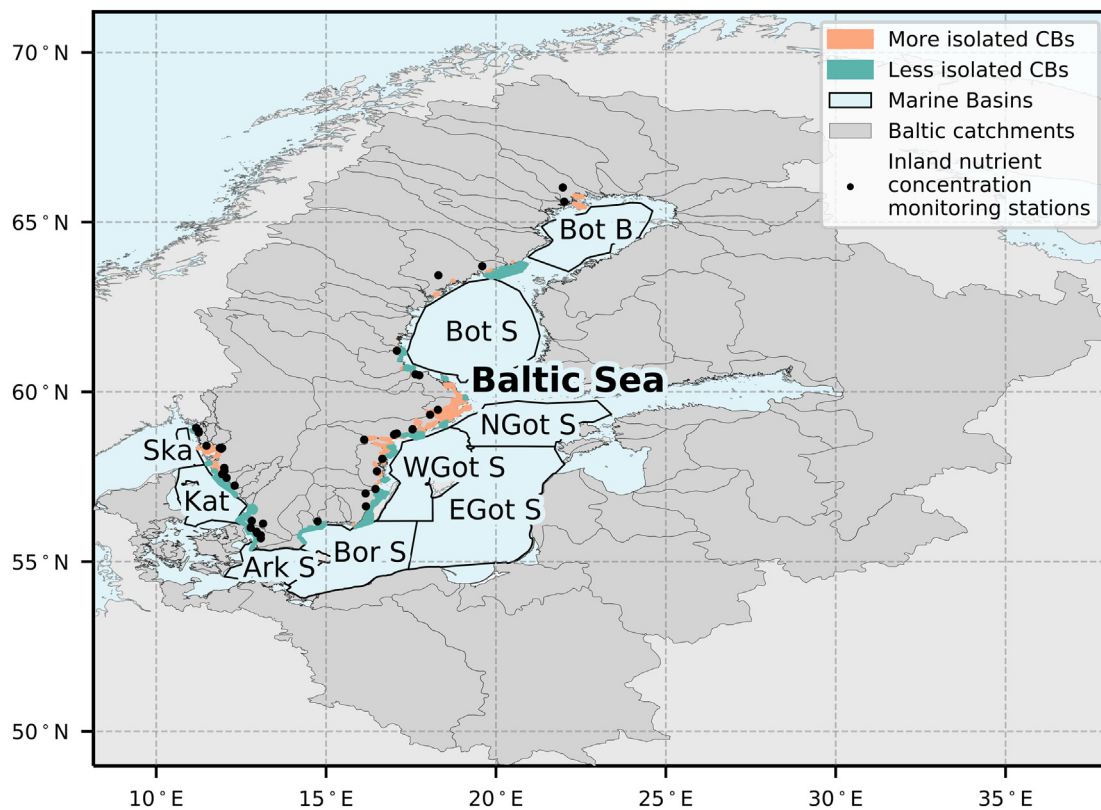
More isolated CBs
Less isolated CBs
Marine Basins
Baltic catchments
Inland nutrient concentration monitoring stations

70° N
65° N
60° N
55° N
50° N

Bot B
Bot S
Baltic Sea
NGot S
Ska
WGot S
Kat
EGot S
Bor S
Ark S

10° E
15° E
20° E
25° E
30° E
35° E